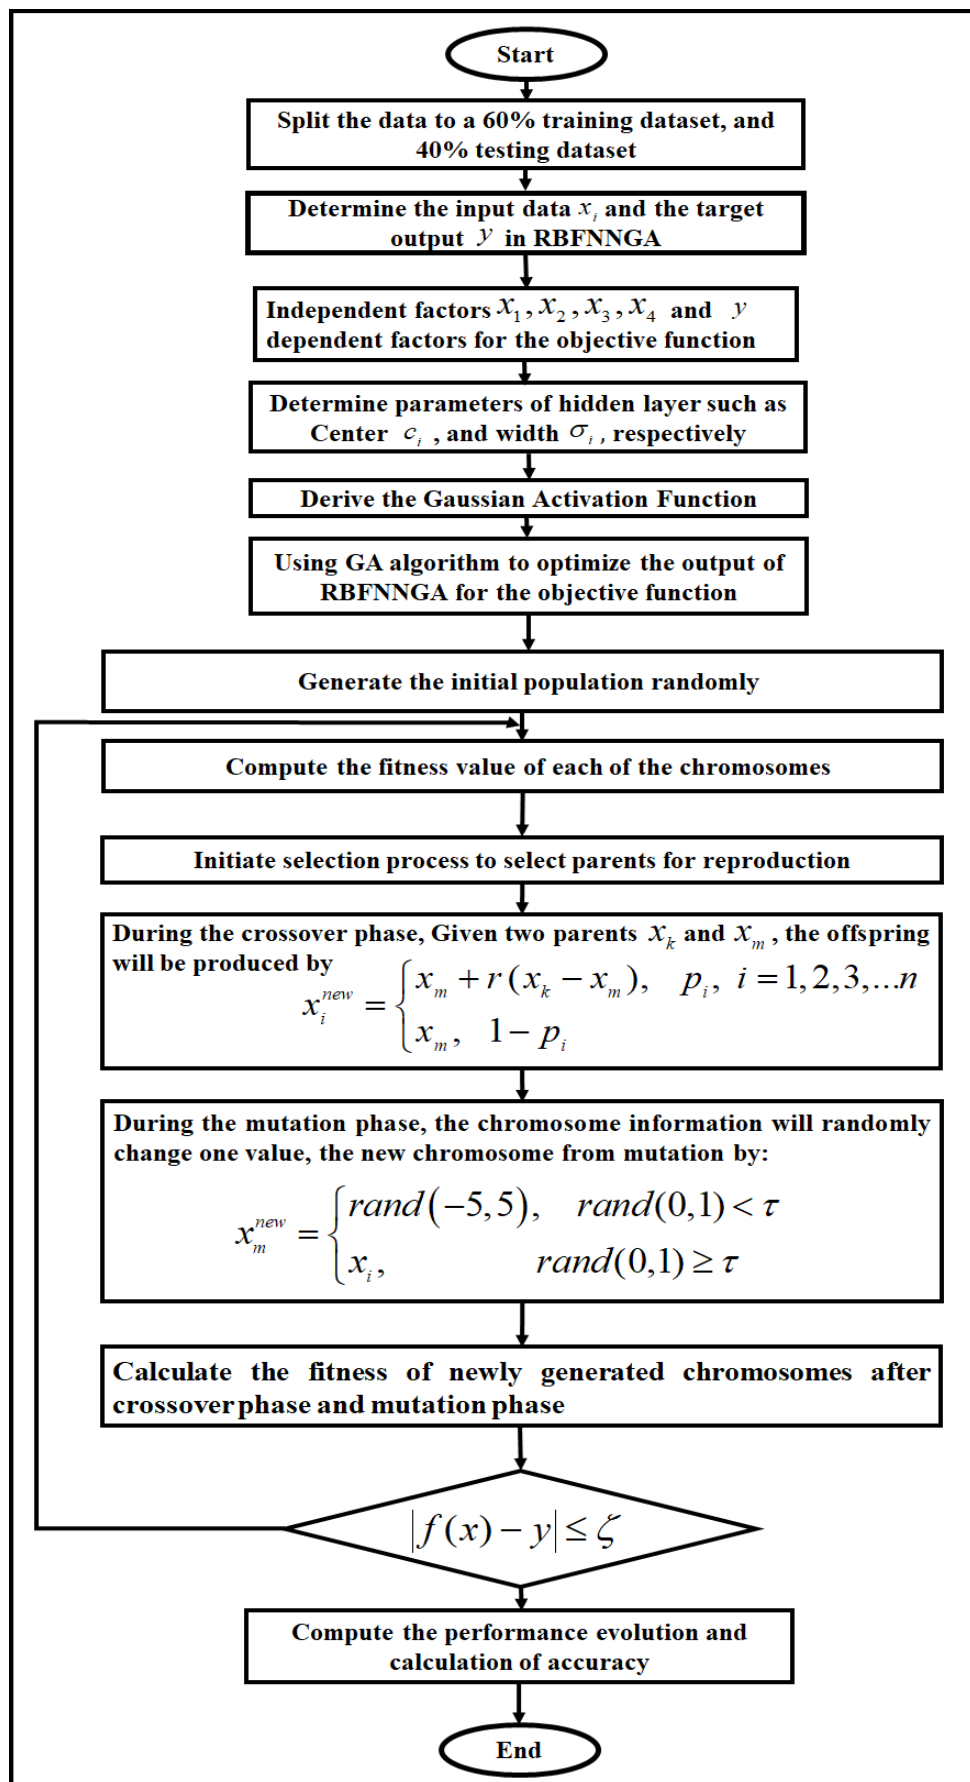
Start

Split the data to a 60% training dataset, and 40% testing dataset

Determine the input data $x_i$ and the target output $y$ in RBFNNGA

Independent factors $x_1, x_2, x_3, x_4$ and $y$ dependent factors for the objective function

Determine parameters of hidden layer such as Center $c_i$, and width $\sigma_i$, respectively

Derive the Gaussian Activation Function

Using GA algorithm to optimize the output of RBFNNGA for the objective function

Generate the initial population randomly

Compute the fitness value of each of the chromosomes

Initiate selection process to select parents for reproduction

During the crossover phase, Given two parents $x_k$ and $x_m$, the offspring will be produced by
$x_i^{new} = \begin{cases} x_m + r(x_k - x_m), & p_i, \ i = 1,2,3,...n \\ x_m, & 1 - p_i \end{cases}$

During the mutation phase, the chromosome information will randomly change one value, the new chromosome from mutation by:
$x_m^{new} = \begin{cases} rand(-5,5), & rand(0,1) < \tau \\ x_i, & rand(0,1) \geq \tau \end{cases}$

Calculate the fitness of newly generated chromosomes after crossover phase and mutation phase

$|f(x) - y| \leq \zeta$

Compute the performance evolution and calculation of accuracy

End